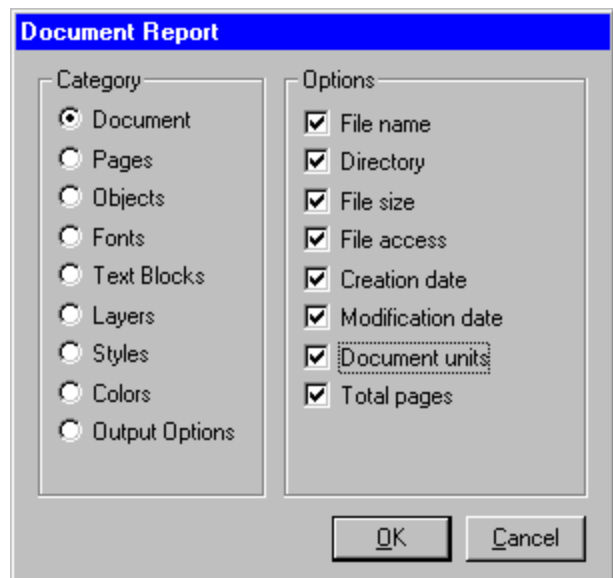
Document Report

Category
Document
Pages
Objects
Fonts
Text Blocks
Layers
Styles
Colors
Output Options

Options
File name
Directory
File size
File access
Creation date
Modification date
Document units
Total pages

OK
Cancel